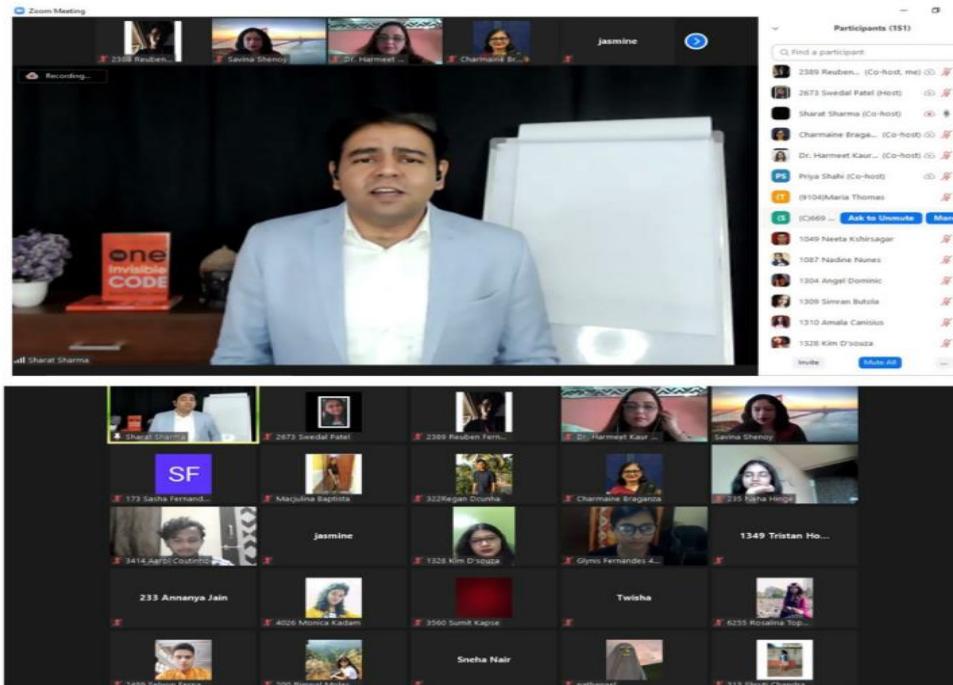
Zoom Meeting

2389 Reuben... Savina Shenoy Dr. Harmeet ... Charmaine Br... jasmine

Recording...

one invisible CODE

Sharat Sharma

Participants (151)

Find a participant

2389 Reuben... (Co-host, me)
2673 Swedal Patel (Host)
Sharat Sharma (Co-host)
Charmaine Braga... (Co-host)
Dr. Harmeet Kaur... (Co-host)
PS Priya Shahi (Co-host)
(9104)Maria Thomas
(C)669 ... Ask to Unmute
1049 Neeta Kshirsagar
1087 Nadine Nunes
1304 Angel Dominic
1309 Simran Butola
1310 Amala Canisius
1328 Kim D'souza

Invite Mute All ...

Sharat Sharma
2673 Swedal Patel
2389 Reuben Fern...
Dr. Harmeet Kaur ...
Savina Shenoy
SF
173 Sasha Fernand...
Macjulina Baptista
322Regan Dcunha
Charmaine Braganza
235 Neha Hinge
3414 Aarol Coutinho
jasmine
1328 Kim D'souza
Glynis Fernandes 4...
1349 Tristan Ho...
233 Annanya Jain
4026 Monica Kadam
3560 Sumit Kapse
Twisha
6255 Rosalina Top...
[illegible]
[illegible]
Sneha Nair
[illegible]
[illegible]